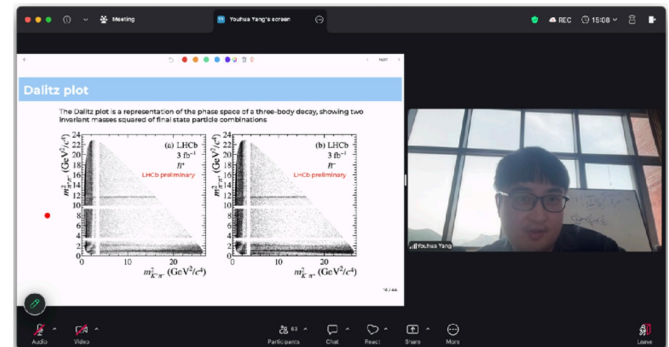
Meeting

Youhua Yang's screen

REC

15:08

Dalitz plot

The Dalitz plot is a representation of the phase space of a three-body decay, showing two invariant masses squared of final state particle combinations

(a) LHCb
3 fb$^{-1}$
$B^{+}$
LHCb preliminary

(b) LHCb
3 fb$^{-1}$
$B^{-}$
LHCb preliminary

$m^2_{K^+\pi^-}$ (GeV$^2$/$c^4$)

$m^2_{K^-\pi^+}$ (GeV$^2$/$c^4$)

$m^2_{K^{+}\pi^{-}}$ (GeV$^2$/$c^4$)

$m^2_{K^{-}\pi^{+}}$ (GeV$^2$/$c^4$)

24
22
20
18
16
14
12
10
8
6
4
2
0

0
10
20

Youhua Yang

Audio

Video

63

Participants

Chat

React

Share

More

Leave